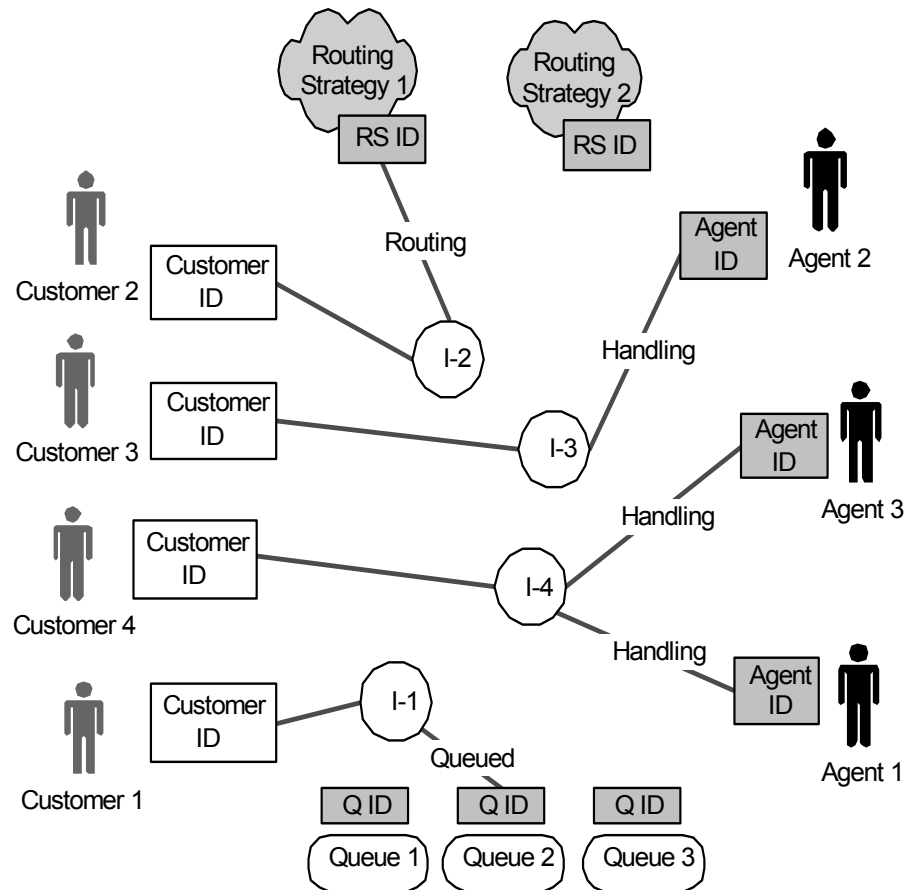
Routing Strategy 1

RS ID

Routing Strategy 2

RS ID

Agent ID

Agent 2

Routing

Customer ID

Customer 2

I-2

Handling

Customer ID

Customer 3

I-3

Agent ID

Agent 3

Handling

Customer ID

Customer 4

I-4

Handling

Agent ID

Agent 1

Customer ID

Customer 1

I-1

Queued

Q ID

Q ID

Q ID

Queue 1

Queue 2

Queue 3